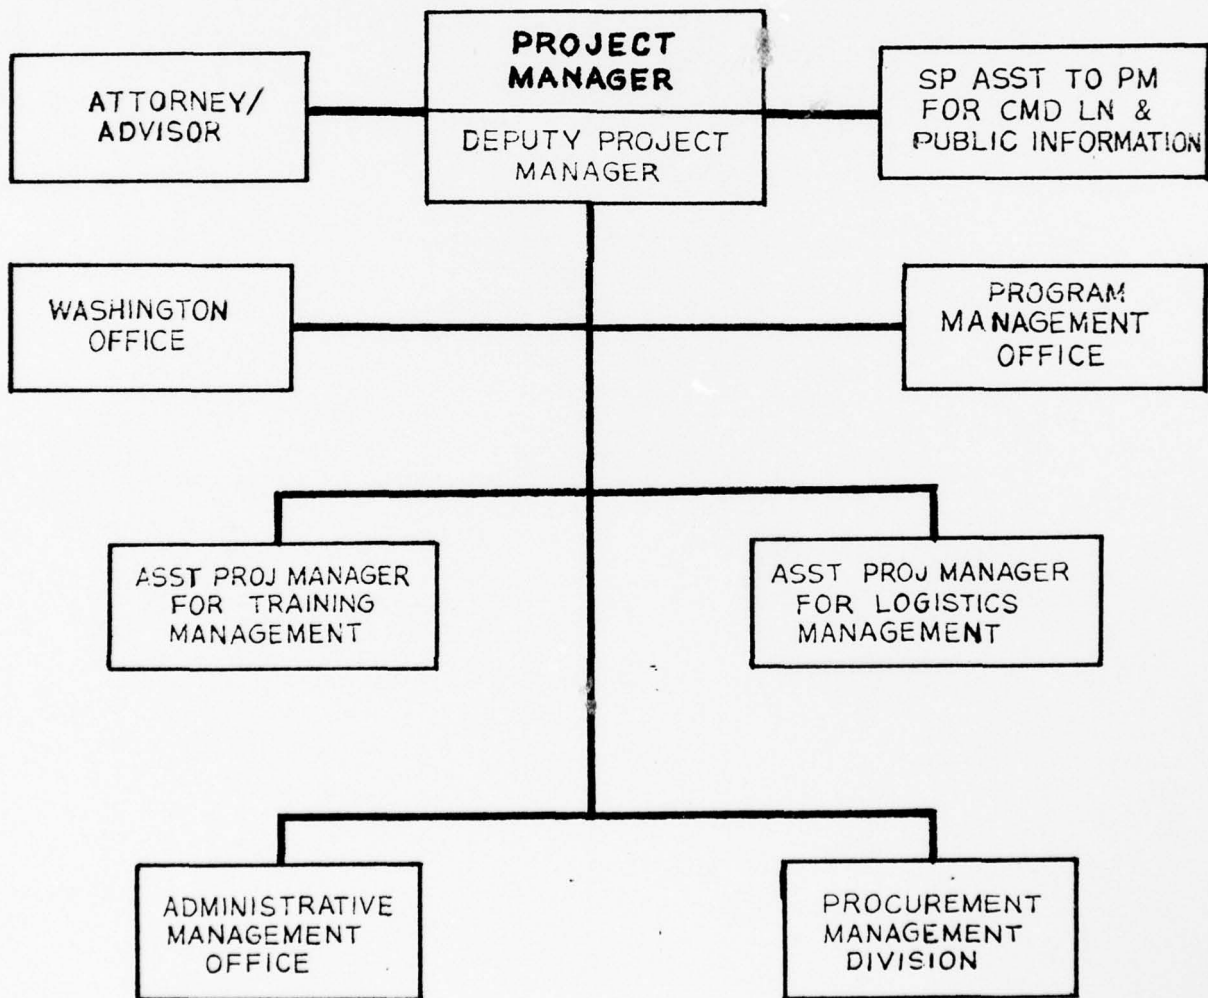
PROJECT MANAGER

DEPUTY PROJECT MANAGER

ATTORNEY/ ADVISOR

SP ASST TO PM FOR CMD LN & PUBLIC INFORMATION

WASHINGTON OFFICE

PROGRAM MANAGEMENT OFFICE

ASST PROJ MANAGER FOR TRAINING MANAGEMENT

ASST PROJ MANAGER FOR LOGISTICS MANAGEMENT

ADMINISTRATIVE MANAGEMENT OFFICE

PROCUREMENT MANAGEMENT DIVISION